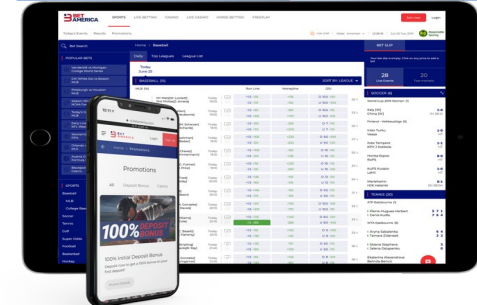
BET AMERICA

SPORTS LIVE BETTING CASINO LIVE CASINO HORSE BETTING FREEPLAY

Join now Login

Home > Baseball

Daily Top Leagues League List

Today June 25

BASEBALL

SORT BY LEAGUE

Run Line Moneyline O/U

BET SLIP

28 Live Events

20

Q Bet Search

POPULAR BETS

SPORTS

Baseball

MLB

College Baseball

Soccer

Tennis

Golf

Super Sixes

Football

Basketball

Hockey

SOCCER

TENNIS

Promotions

All Deposit Bonus

100% DEPOSIT BONUS

100% Initial Deposit Bonus